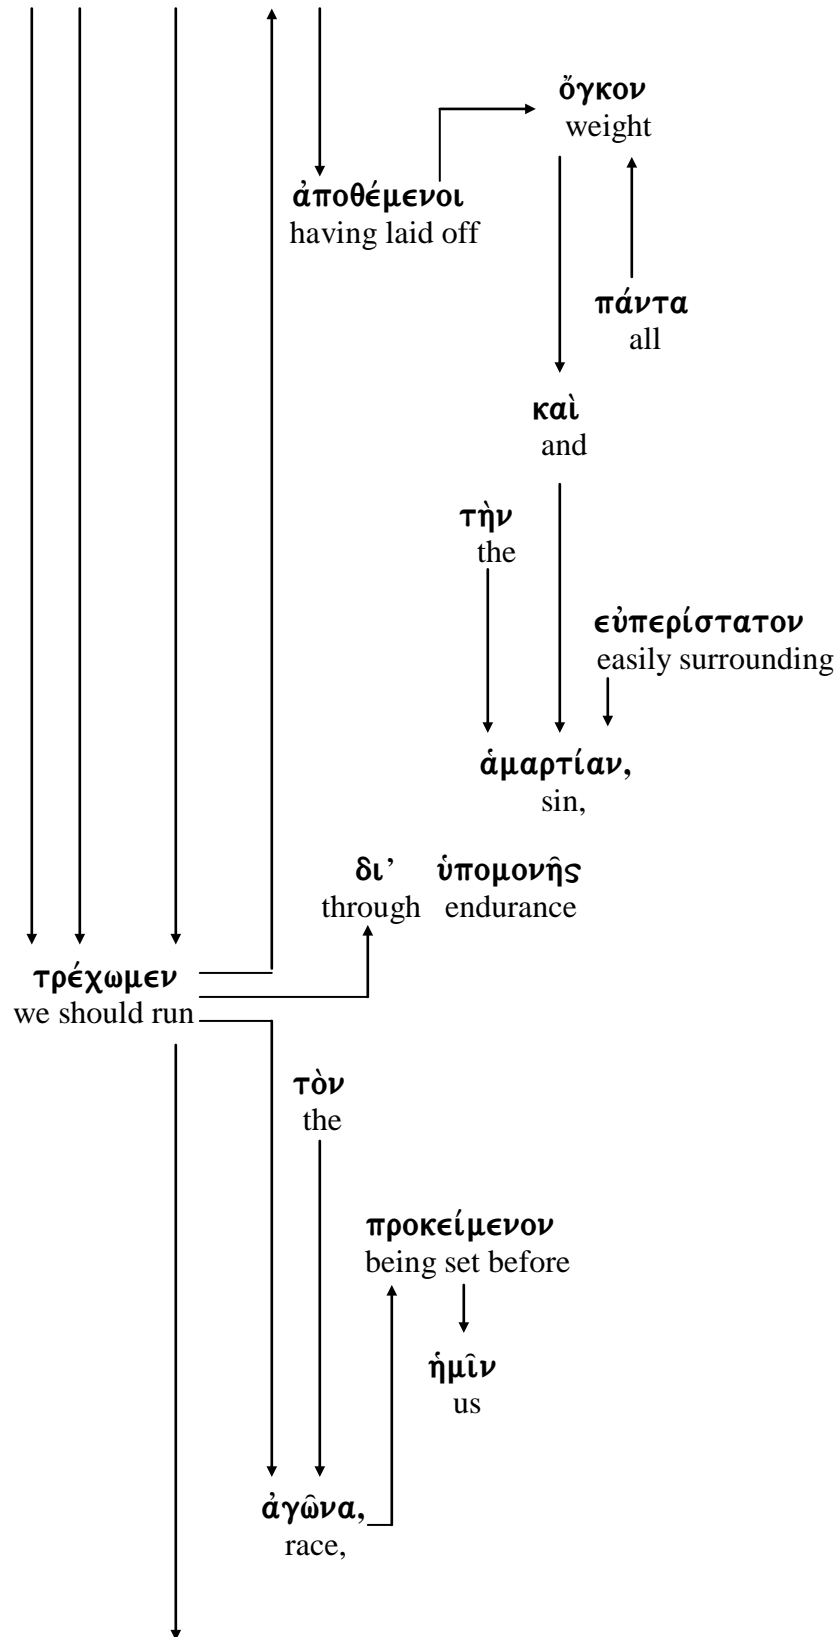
ὄγκον
weight

ἀποθέμενοι
having laid off

πάντα
all

καὶ
and

τὴν
the

εὐπερίστατον
easily surrounding

ἁμαρτίαν,
sin,

δι' ὑπομονῆς
through endurance

τρέχωμεν
we should run

τὸν
the

προκείμενον
being set before

ἡμῖν
us

ἀγῶνα,
race,